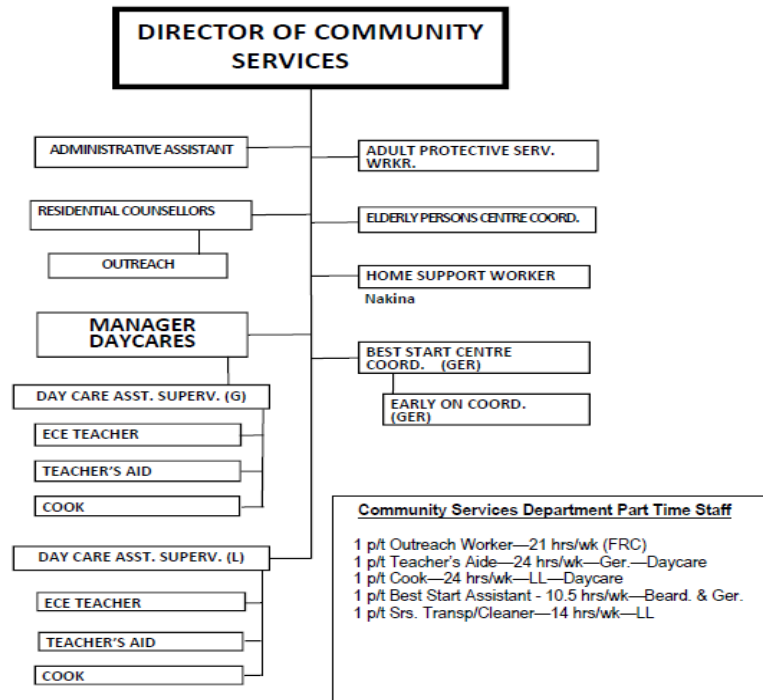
DIRECTOR OF COMMUNITY SERVICES

ADMINISTRATIVE ASSISTANT

RESIDENTIAL COUNSELLORS

OUTREACH

MANAGER DAYCARES

DAY CARE ASST. SUPERV. (G)

ECE TEACHER

TEACHER'S AID

COOK

DAY CARE ASST. SUPERV. (L)

ECE TEACHER

TEACHER'S AID

COOK

ADULT PROTECTIVE SERV. WRKR.

ELDERLY PERSONS CENTRE COORD.

HOME SUPPORT WORKER

Nakina

BEST START CENTRE COORD. (GER)

EARLY ON COORD. (GER)

Community Services Department Part Time Staff

1 p/t Outreach Worker—21 hrs/wk (FRC)
1 p/t Teacher's Aide—24 hrs/wk—Ger.—Daycare
1 p/t Cook—24 hrs/wk—LL—Daycare
1 p/t Best Start Assistant - 10.5 hrs/wk—Beard. & Ger.
1 p/t Srs. Transp/Cleaner—14 hrs/wk—LL